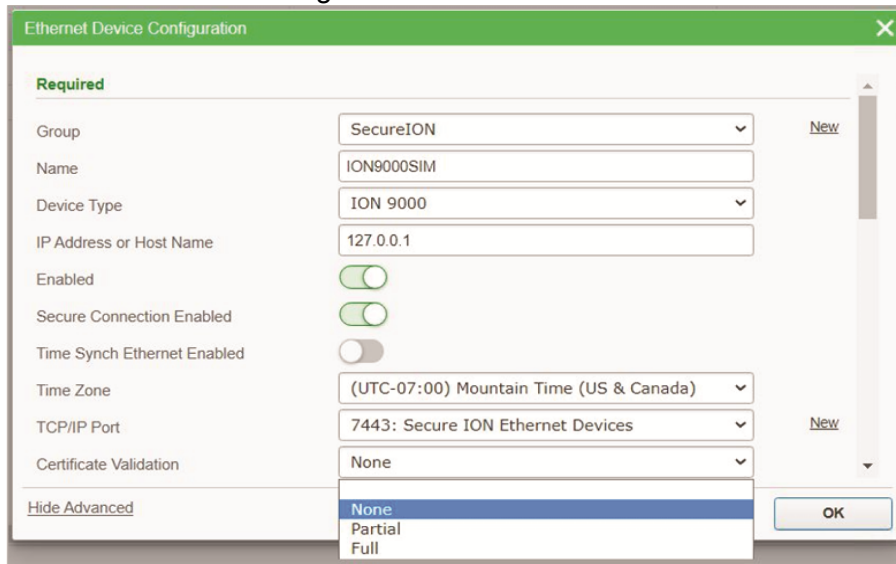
Ethernet Device Configuration

Required

Group SecureION New

Name ION9000SIM

Device Type ION 9000

IP Address or Host Name 127.0.0.1

Enabled

Secure Connection Enabled

Time Synch Ethernet Enabled

Time Zone (UTC-07:00) Mountain Time (US & Canada)

TCP/IP Port 7443: Secure ION Ethernet Devices New

Certificate Validation None

None
Partial
Full

Hide Advanced

OK